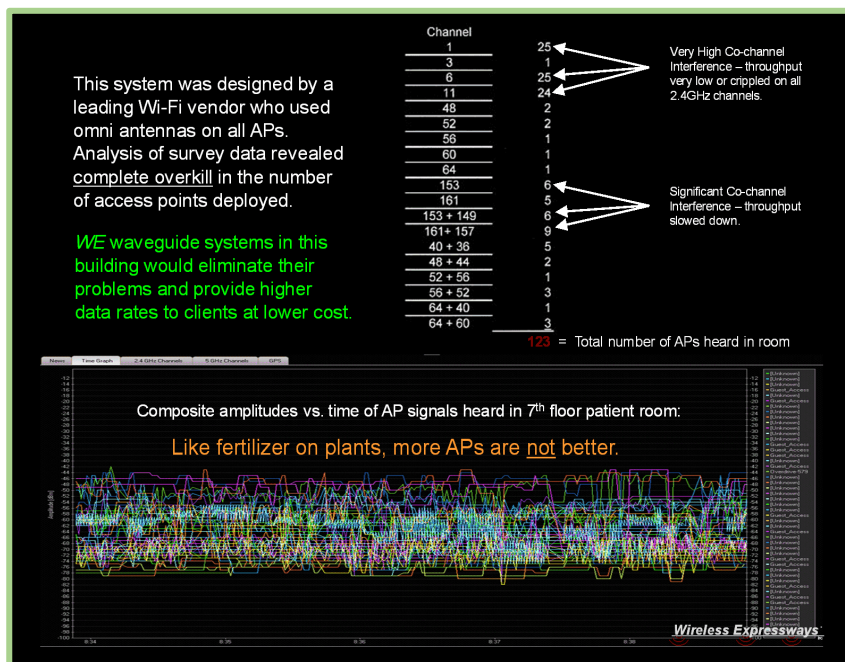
This system was designed by a leading Wi-Fi vendor who used omni antennas on all APs. Analysis of survey data revealed complete overkill in the number of access points deployed.

*WE* waveguide systems in this building would eliminate their problems and provide higher data rates to clients at lower cost.

| Channel | |
|---|---|
| 1 | 25 |
| 3 | 1 |
| 6 | 25 |
| 11 | 24 |
| 48 | 2 |
| 52 | 2 |
| 56 | 1 |
| 60 | 1 |
| 64 | 1 |
| 153 | 6 |
| 161 | 5 |
| 153 + 149 | 6 |
| 161+ 157 | 9 |
| 40 + 36 | 5 |
| 48 + 44 | 2 |
| 52 + 56 | 1 |
| 56 + 52 | 3 |
| 64 + 40 | 1 |
| 64 + 60 | 3 |

123 = Total number of APs heard in room

Very High Co-channel Interference – throughput very low or crippled on all 2.4GHz channels.

Significant Co-channel Interference – throughput slowed down.

News Time Graph 2.4 GHz Channels 5 GHz Channels GPS

Composite amplitudes vs. time of AP signals heard in 7$^{th}$ floor patient room:

Like fertilizer on plants, more APs are not better.

Amplitude (dBm)

-12 -14 -16 -18 -20 -22 -24 -26 -28 -30 -32 -34 -36 -38 -40 -42 -44 -46 -48 -50 -52 -54 -56 -58 -60 -62 -64 -66 -68 -70 -72 -74 -76 -78 -80 -82 -84 -86 -88 -90 -92 -94 -96 -98 -100

8:34 8:35 8:36 8:37 8:38

[Unknown] [Unknown] [Unknown] [Unknown] Guest_Access [Unknown] [Unknown] [Unknown] [Unknown] [Unknown] Guest_Access Guest_Access Guest_Access [Unknown] Guest_Access Overdrive-579 [Unknown] [Unknown] [Unknown] [Unknown] [Unknown] [Unknown] [Unknown] [Unknown] [Unknown] [Unknown] [Unknown] Guest_Access [Unknown] [Unknown] [Unknown] [Unknown] Guest_Access [Unknown] [Unknown] [Unknown] [Unknown] Guest_Access [Unknown] [Unknown] [Unknown] [Unknown] [Unknown]

Wireless Expressways